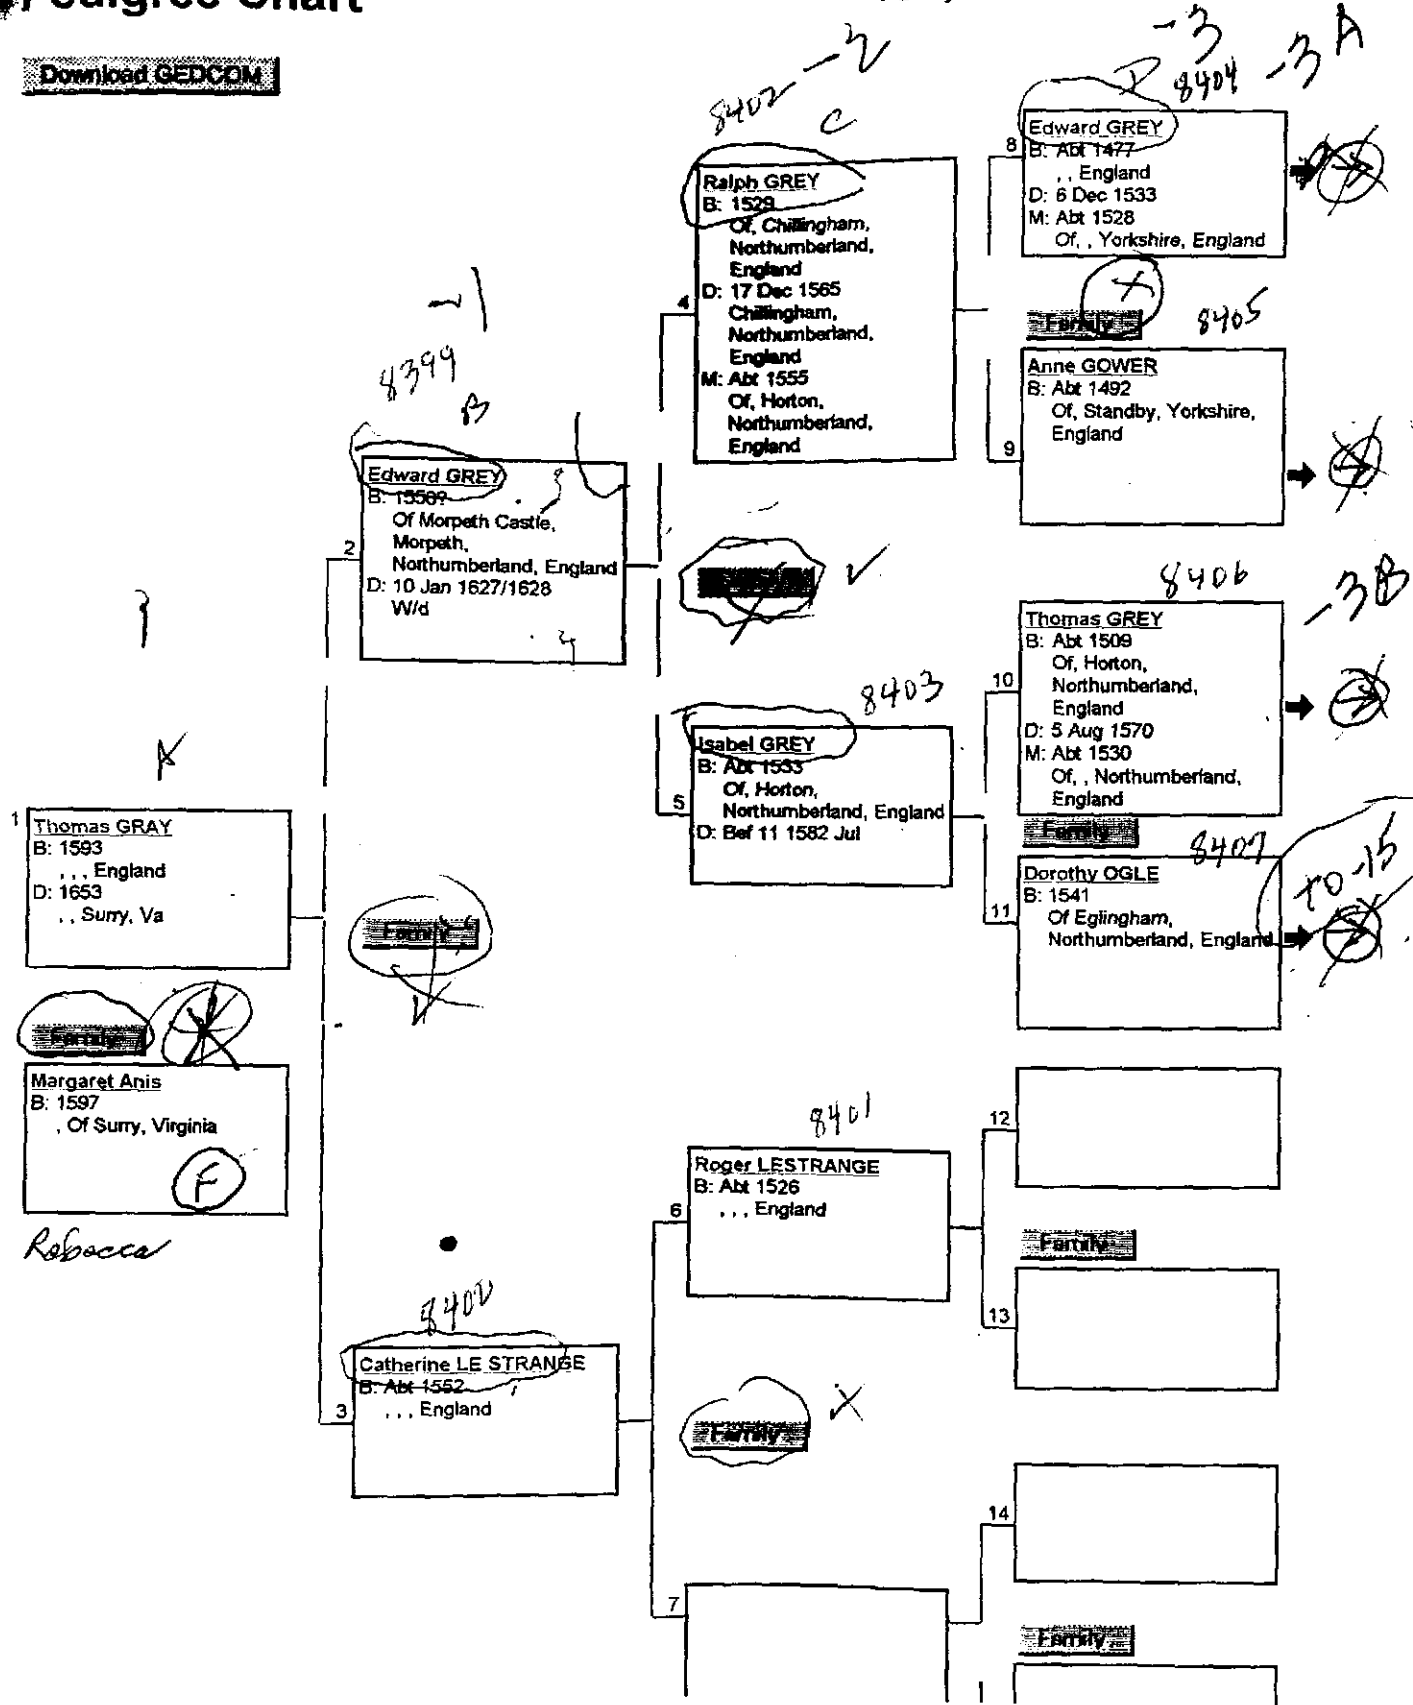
Pedigree Chart

Download GEDCOM

1 Thomas GRAY
B: 1593
, , , England
D: 1653
, , Surry, Va

Family

Margaret Anis
B: 1597
, Of Surry, Virginia

F

Rebecca

K

8399 -1
B

2 Edward GREY
B: 1556?
Of Morpeth Castle, Morpeth, Northumberland, England
D: 10 Jan 1627/1628
W/d

Family

8400

3 Catherine LE STRANGE
B: Abt 1552
, , , England

8402 -2
C

4 Ralph GREY
B: 1529
Of, Chillingham, Northumberland, England
D: 17 Dec 1565
Chillingham, Northumberland, England
M: Abt 1555
Of, Horton, Northumberland, England

Family

8403

5 Isabel GREY
B: Abt 1533
Of, Horton, Northumberland, England
D: Bef 11 1582 Jul

8401

6 Roger LESTRANGE
B: Abt 1526
, , , England

Family

7

-3
8404 -3A

8 Edward GREY
B: Abt 1477
, , England
D: 6 Dec 1533
M: Abt 1528
Of, , Yorkshire, England

Family
8405

9 Anne GOWER
B: Abt 1492
Of, Standby, Yorkshire, England

8406 -3B

10 Thomas GREY
B: Abt 1509
Of, Horton, Northumberland, England
D: 5 Aug 1570
M: Abt 1530
Of, , Northumberland, England

Family
8407

11 Dorothy OGLE
B: 1541
Of Eglingham, Northumberland, England

to -15

12

Family

13

14

Family